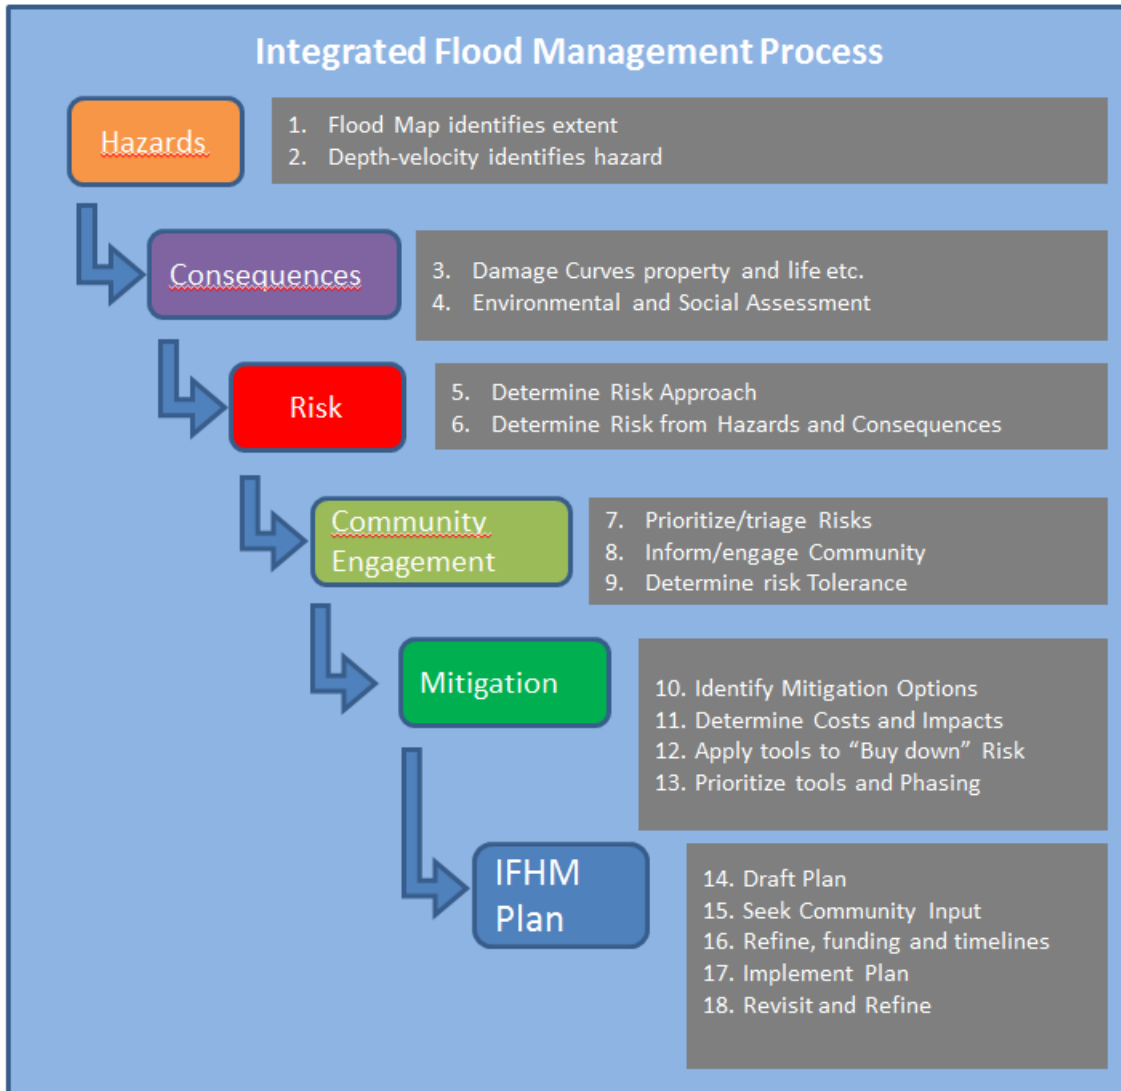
Integrated Flood Management Process

Hazards

1. Flood Map identifies extent
2. Depth-velocity identifies hazard

Consequences

3. Damage Curves property and life etc.
4. Environmental and Social Assessment

Risk

5. Determine Risk Approach
6. Determine Risk from Hazards and Consequences

Community Engagement

7. Prioritize/triage Risks
8. Inform/engage Community
9. Determine risk Tolerance

Mitigation

10. Identify Mitigation Options
11. Determine Costs and Impacts
12. Apply tools to "Buy down" Risk
13. Prioritize tools and Phasing

IFHM Plan

14. Draft Plan
15. Seek Community Input
16. Refine, funding and timelines
17. Implement Plan
18. Revisit and Refine